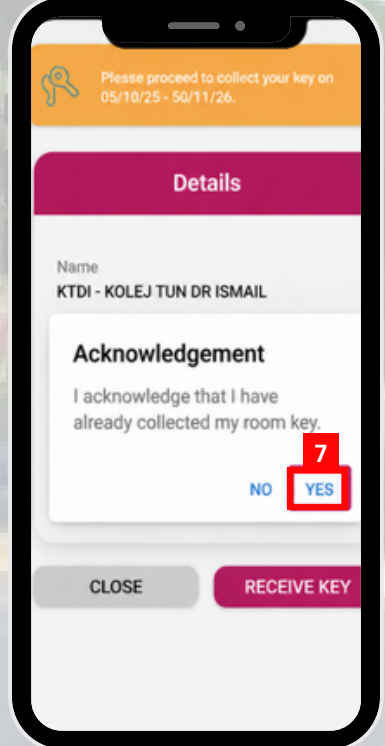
Plesse proceed to collect your key on 05/10/25 - 50/11/26.

Details

Name
KTDI - KOLEJ TUN DR ISMAIL

Acknowledgement

I acknowledge that I have already collected my room key.

7

NO YES

CLOSE

RECEIVE KEY